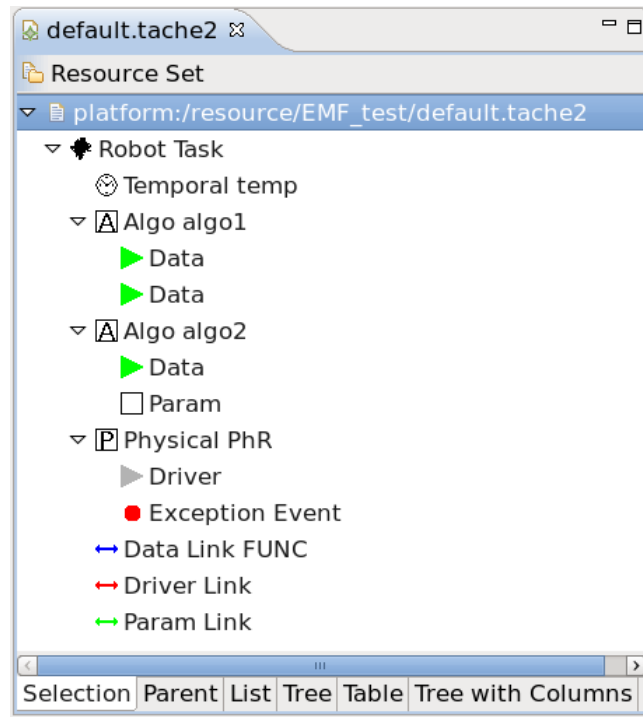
default.tache2 ☒

Resource Set

platform:/resource/EMF_test/default.tache2

Robot Task

Temporal temp

A Algo algo1

Data

Data

A Algo algo2

Data

Param

P Physical PhR

Driver

Exception Event

Data Link FUNC

Driver Link

Param Link

Selection | Parent | List | Tree | Table | Tree with Columns